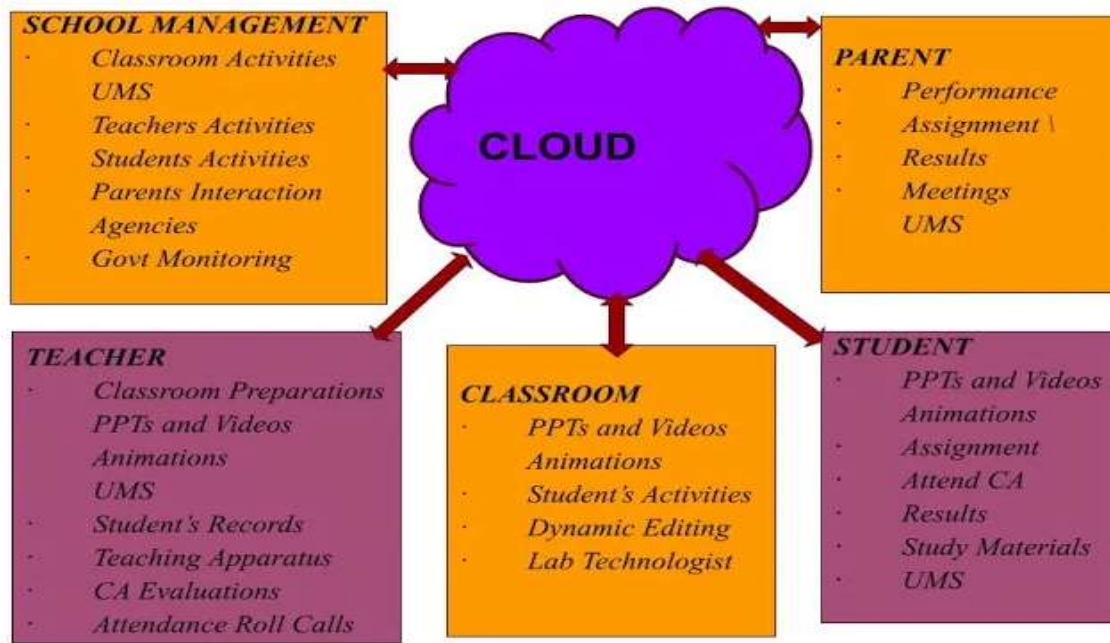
SCHOOL MANAGEMENT
· Classroom Activities
UMS
· Teachers Activities
· Students Activities
· Parents Interaction
Agencies
· Govt Monitoring

CLOUD

PARENT
· Performance
· Assignment \
· Results
· Meetings
UMS

TEACHER
· Classroom Preparations
PPTs and Videos
Animations
UMS
· Student's Records
· Teaching Apparatus
· CA Evaluations
· Attendance Roll Calls

CLASSROOM
· PPTs and Videos
Animations
· Student's Activities
· Dynamic Editing
· Lab Technologist

STUDENT
· PPTs and Videos
Animations
· Assignment
· Attend CA
· Results
· Study Materials
· UMS